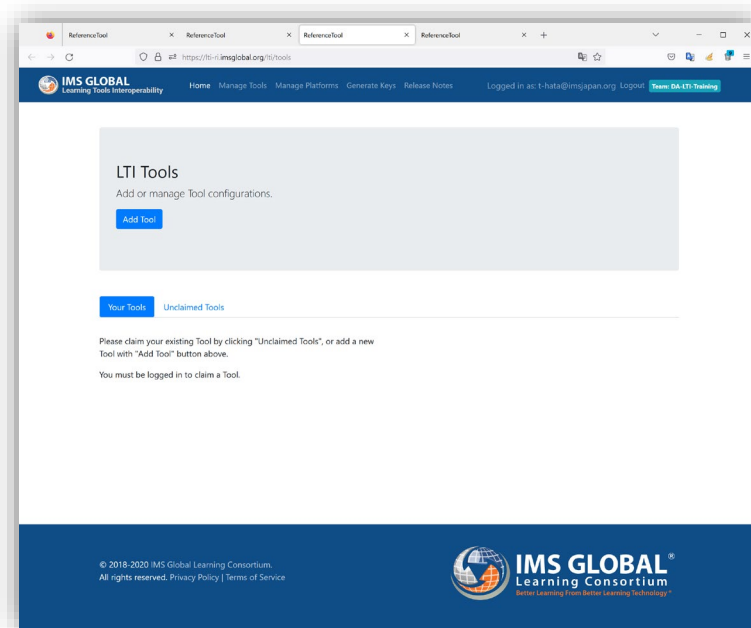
ReferenceTool × ReferenceTool × ReferenceTool × ReferenceTool × +

https://lti-ri.imsglobal.org/lti/tools

IMS GLOBAL
Learning Tools Interoperability

Home Manage Tools Manage Platforms Generate Keys Release Notes Logged in as: t-hata@imsjapan.org Logout Team: DA-LTI-Training

LTI Tools

Add or manage Tool configurations.

Add Tool

Your Tools Unclaimed Tools

Please claim your existing Tool by clicking "Unclaimed Tools", or add a new Tool with "Add Tool" button above.

You must be logged in to claim a Tool.

© 2018-2020 IMS Global Learning Consortium.
All rights reserved. Privacy Policy | Terms of Service

IMS GLOBAL®
Learning Consortium
Better Learning From Better Learning Technology®